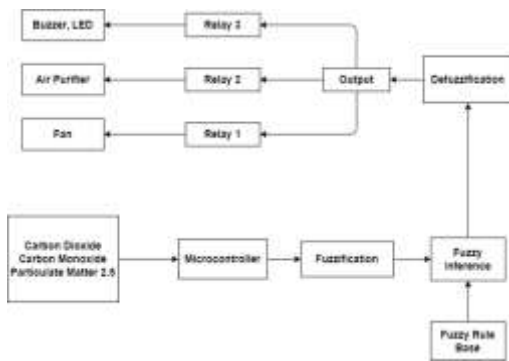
Buzzer, LED

Relay 3

Air Purifier

Relay 2

Output

Defuzzification

Fan

Relay 1

Carbon Dioxide
Carbon Monoxide
Particulate Matter 2.5

Microcontroller

Fuzzification

Fuzzy Inference

Fuzzy Rule Base